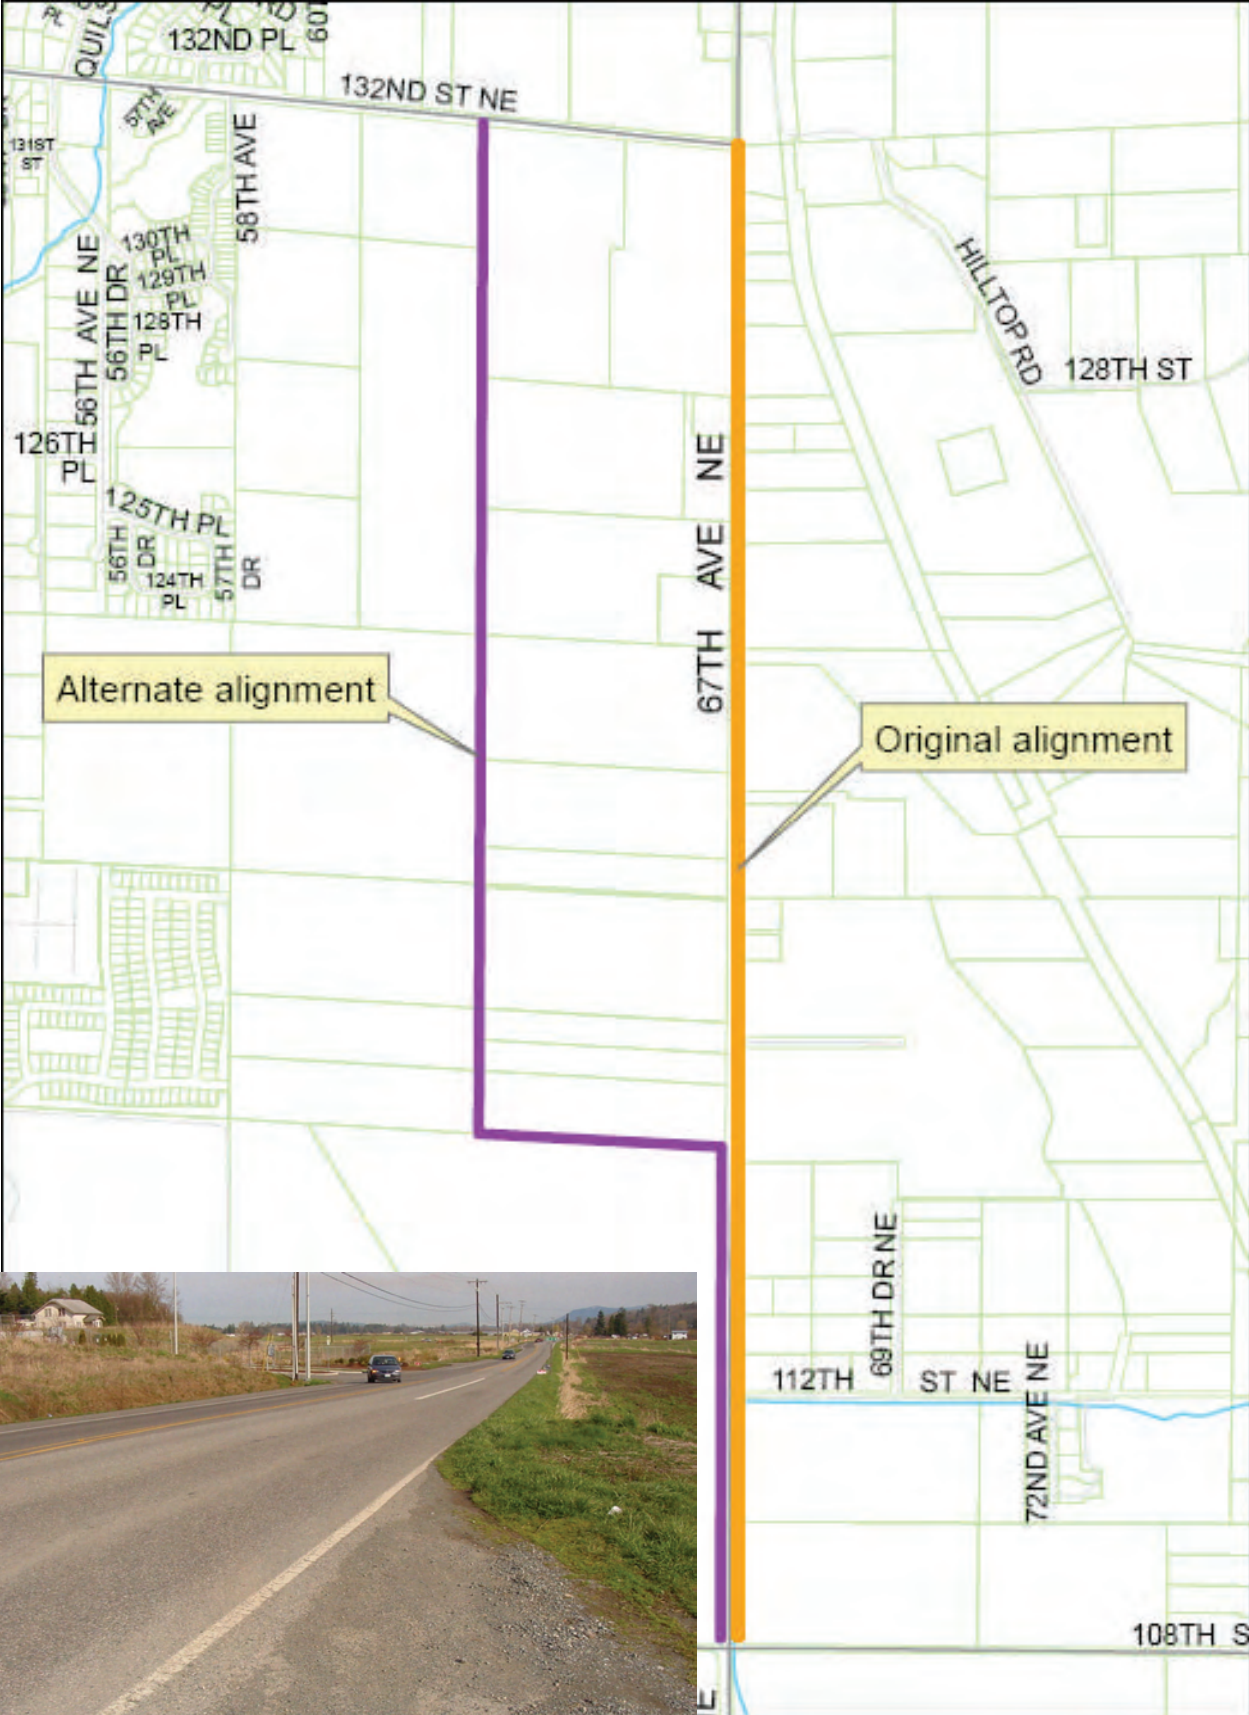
PL
QUIL
PL
132ND PL
60
132ND ST NE
57TH AVE
131ST ST
58TH AVE
130TH PL
129TH PL
128TH PL
56TH AVE NE
56TH DR
126TH PL
125TH PL
56TH DR
124TH PL
57TH DR
HILLTOP RD
128TH ST
67TH AVE NE
Alternate alignment
Original alignment
69TH DR NE
112TH ST NE
72ND AVE NE
108TH S
E